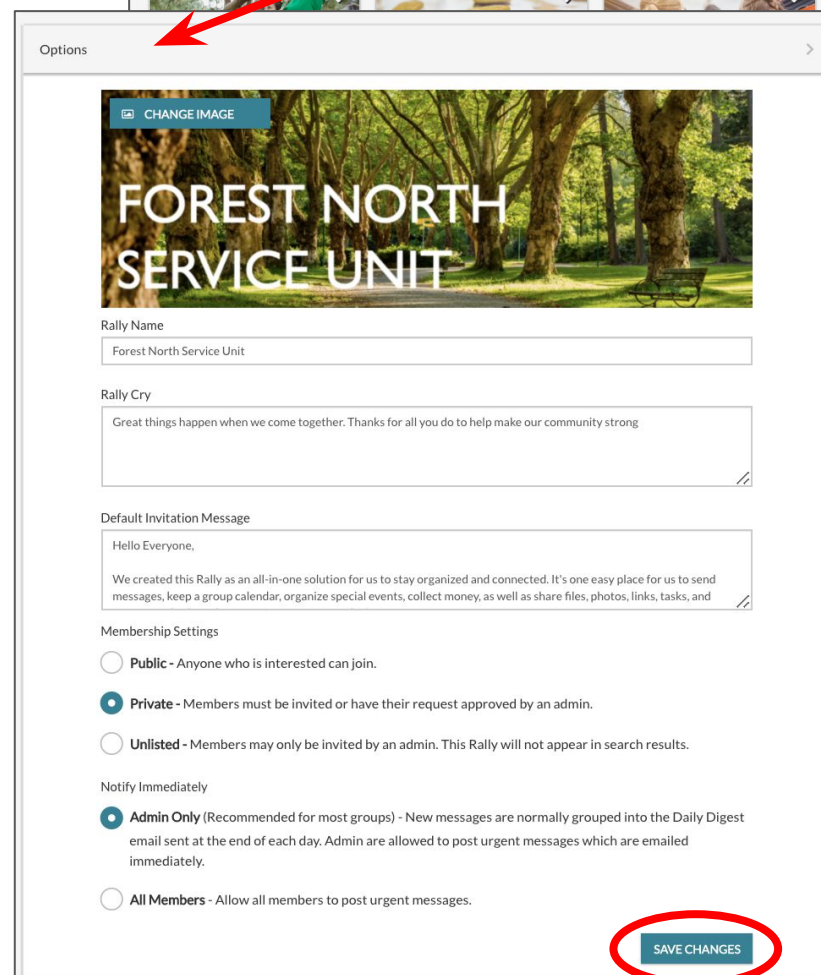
Options

CHANGE IMAGE

FOREST NORTH SERVICE UNIT

Rally Name

Forest North Service Unit

Rally Cry

Great things happen when we come together. Thanks for all you do to help make our community strong

Default Invitation Message

Hello Everyone,

We created this Rally as an all-in-one solution for us to stay organized and connected. It's one easy place for us to send messages, keep a group calendar, organize special events, collect money, as well as share files, photos, links, tasks, and

Membership Settings

Public - Anyone who is interested can join.

Private - Members must be invited or have their request approved by an admin.

Unlisted - Members may only be invited by an admin. This Rally will not appear in search results.

Notify Immediately

Admin Only (Recommended for most groups) - New messages are normally grouped into the Daily Digest email sent at the end of each day. Admin are allowed to post urgent messages which are emailed immediately.

All Members - Allow all members to post urgent messages.

SAVE CHANGES